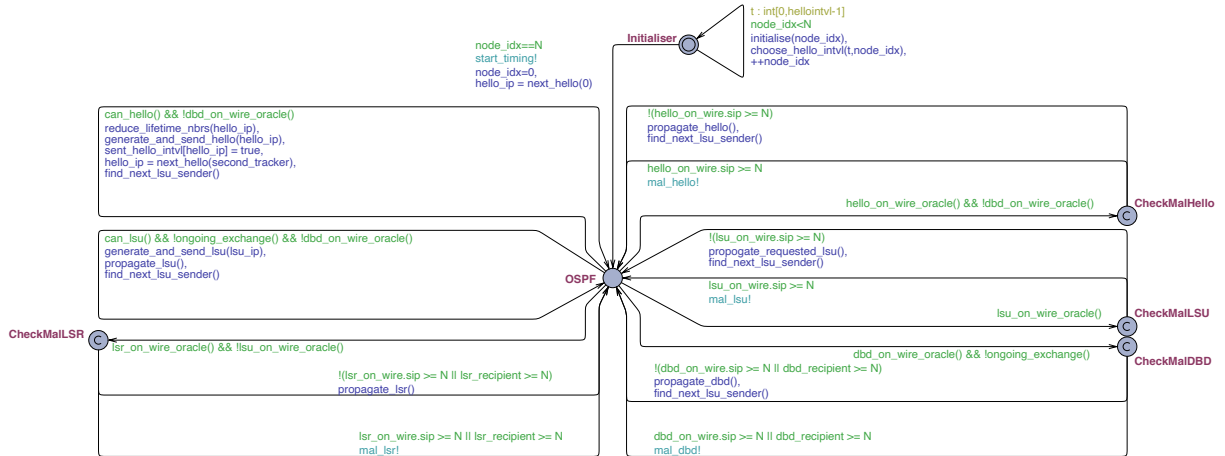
t : int[0,hellointvl-1]
node_idx<N
initialise(node_idx),
choose_hello_intvl(t,node_idx),
++node_idx

Initialiser

node_idx==N
start_timing!
node_idx=0,
hello_ip = next_hello(0)

can_hello() && !dbd_on_wire_oracle()
reduce_lifetime_nbrs(hello_ip),
generate_and_send_hello(hello_ip),
sent_hello_intvl[hello_ip] = true,
hello_ip = next_hello(second_tracker),
find_next_lsu_sender()

!(hello_on_wire.sip >= N)
propagate_hello(),
find_next_lsu_sender()

hello_on_wire.sip >= N
mal_hello!

hello_on_wire_oracle() && !dbd_on_wire_oracle()

CheckMalHello

can_lsu() && !ongoing_exchange() && !dbd_on_wire_oracle()
generate_and_send_lsu(lsu_ip),
propagate_lsu(),
find_next_lsu_sender()

!(lsu_on_wire.sip >= N)
propogate_requested_lsu(),
find_next_lsu_sender()

OSPF

lsu_on_wire.sip >= N
mal_lsu!

lsu_on_wire_oracle()

CheckMalLSU

CheckMalLSR

lsr_on_wire_oracle() && !lsu_on_wire_oracle()

dbd_on_wire_oracle() && !ongoing_exchange()

CheckMalDBD

!(lsr_on_wire.sip >= N || lsr_recipient >= N)
propagate_lsr()

!(dbd_on_wire.sip >= N || dbd_recipient >= N)
propagate_dbd(),
find_next_lsu_sender()

lsr_on_wire.sip >= N || lsr_recipient >= N
mal_lsr!

dbd_on_wire.sip >= N || dbd_recipient >= N
mal_dbd!